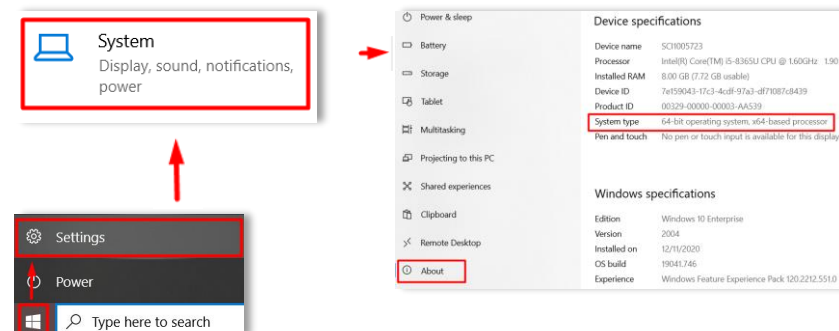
System
Display, sound, notifications, power

Settings

Power

Type here to search

Power & sleep
Battery
Storage
Tablet
Multitasking
Projecting to this PC
Shared experiences
Clipboard
Remote Desktop
About

Device specifications

| | |
|---|---|
| Device name | SCI1005723 |
| Processor | Intel(R) Core(TM) i5-8365U CPU @ 1.60GHz 1.90 |
| Installed RAM | 8.00 GB (7.72 GB usable) |
| Device ID | 7e159043-17c3-4cdf-97a3-df71087c8439 |
| Product ID | 00329-00000-00003-AA539 |
| System type | 64-bit operating system, x64-based processor |
| Pen and touch | No pen or touch input is available for this disp |

Windows specifications

| | |
|---|---|
| Edition | Windows 10 Enterprise |
| Version | 2004 |
| Installed on | 12/11/2020 |
| OS build | 19041.746 |
| Experience | Windows Feature Experience Pack 120.2212.551.0 |